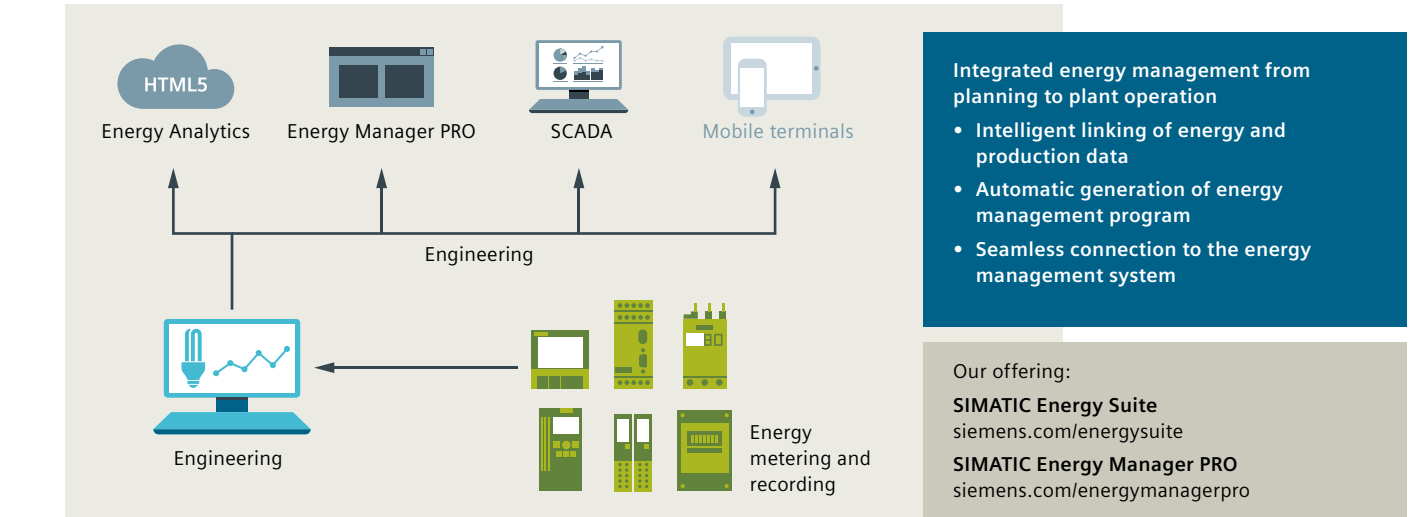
HTML5

Energy Analytics

Energy Manager PRO

SCADA

Mobile terminals

Engineering

Engineering

Energy metering and recording

Integrated energy management from planning to plant operation

• Intelligent linking of energy and production data

• Automatic generation of energy management program

• Seamless connection to the energy management system

Our offering:

SIMATIC Energy Suite
siemens.com/energysuite

SIMATIC Energy Manager PRO
siemens.com/energymanagerpro